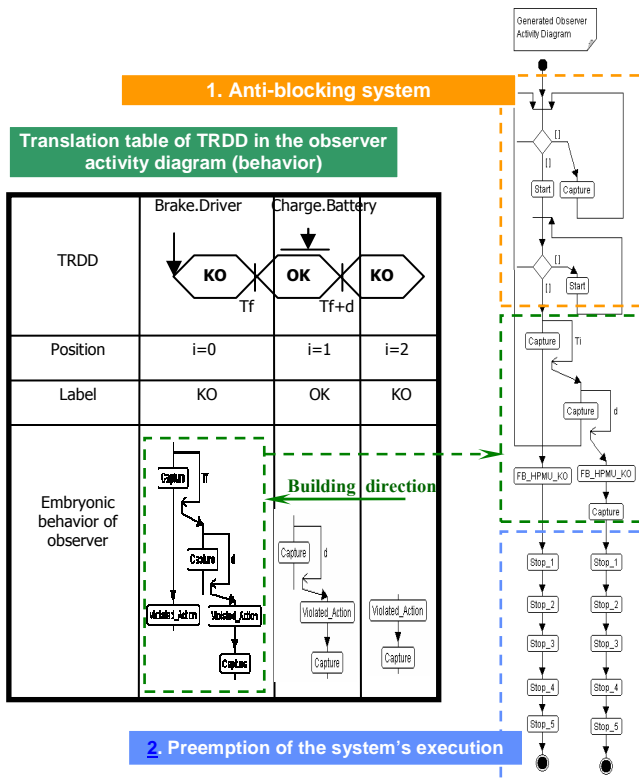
Generated Observer Activity Diagram

1. Anti-blocking system

Translation table of TRDD in the observer activity diagram (behavior)

| | Brake.Driver | Charge.Battery | |
|---|---|---|---|
| TRDD | KO Tf | OK Tf+d | KO |
| Position | i=0 | i=1 | i=2 |
| Label | KO | OK | KO |
| Embryonic behavior of observer | Capture Tf Capture d Violated_Action Violated_Action Capture | Capture d Violated_Action Capture | Violated_Action Capture |

Building direction

[] [] Start Capture [] [] Start Capture Ti Capture d FB_HPMU_KO FB_HPMU_KO Capture

Stop_1 Stop_2 Stop_3 Stop_4 Stop_5 Stop_1 Stop_2 Stop_3 Stop_4 Stop_5

2. Preemption of the system's execution